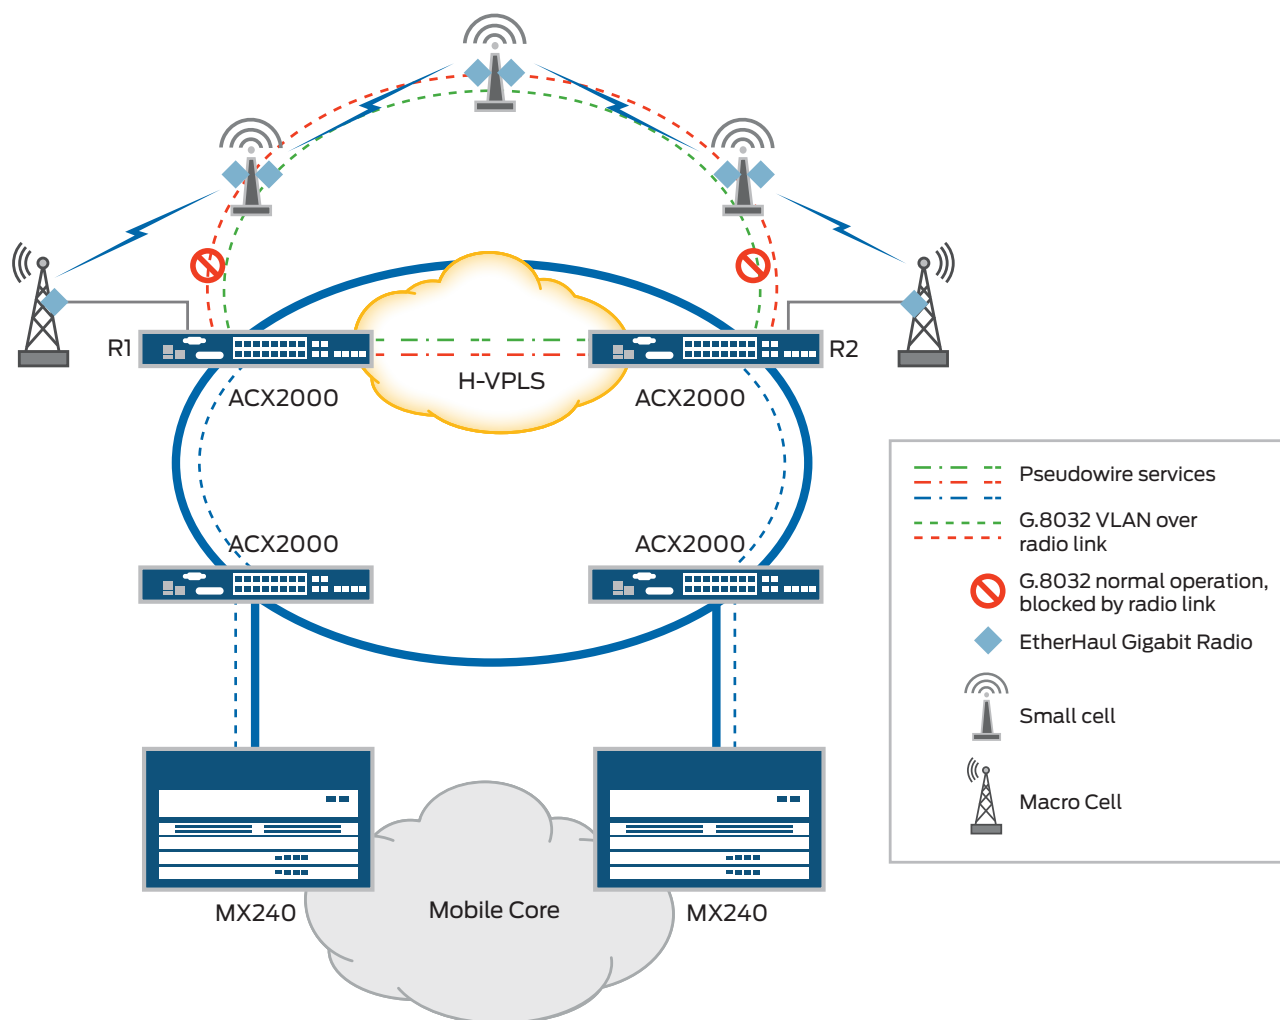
R1

ACX2000

H-VPLS

R2

ACX2000

ACX2000

ACX2000

MX240

Mobile Core

MX240

Pseudowire services

G.8032 VLAN over radio link

G.8032 normal operation, blocked by radio link

EtherHaul Gigabit Radio

Small cell

Macro Cell